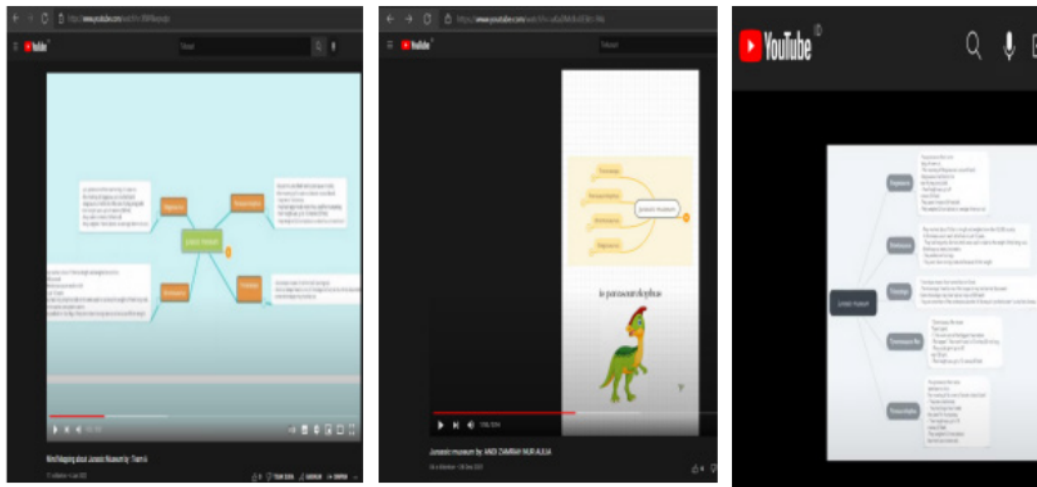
YouTube

Jurassic museum

Mind Mapping about Jurassic Museum by : Team A

YouTube

https://www.youtube.com/

Jurassic museum

le parasaurolophus

Jurassic museum by: ANDI ZAHRAH NUR AULIA

YouTube

Jurassic museum

Stegosaurus

Brachiosaurus

Triceratops

Tyrannosaurus Rex

Parasaurolophus